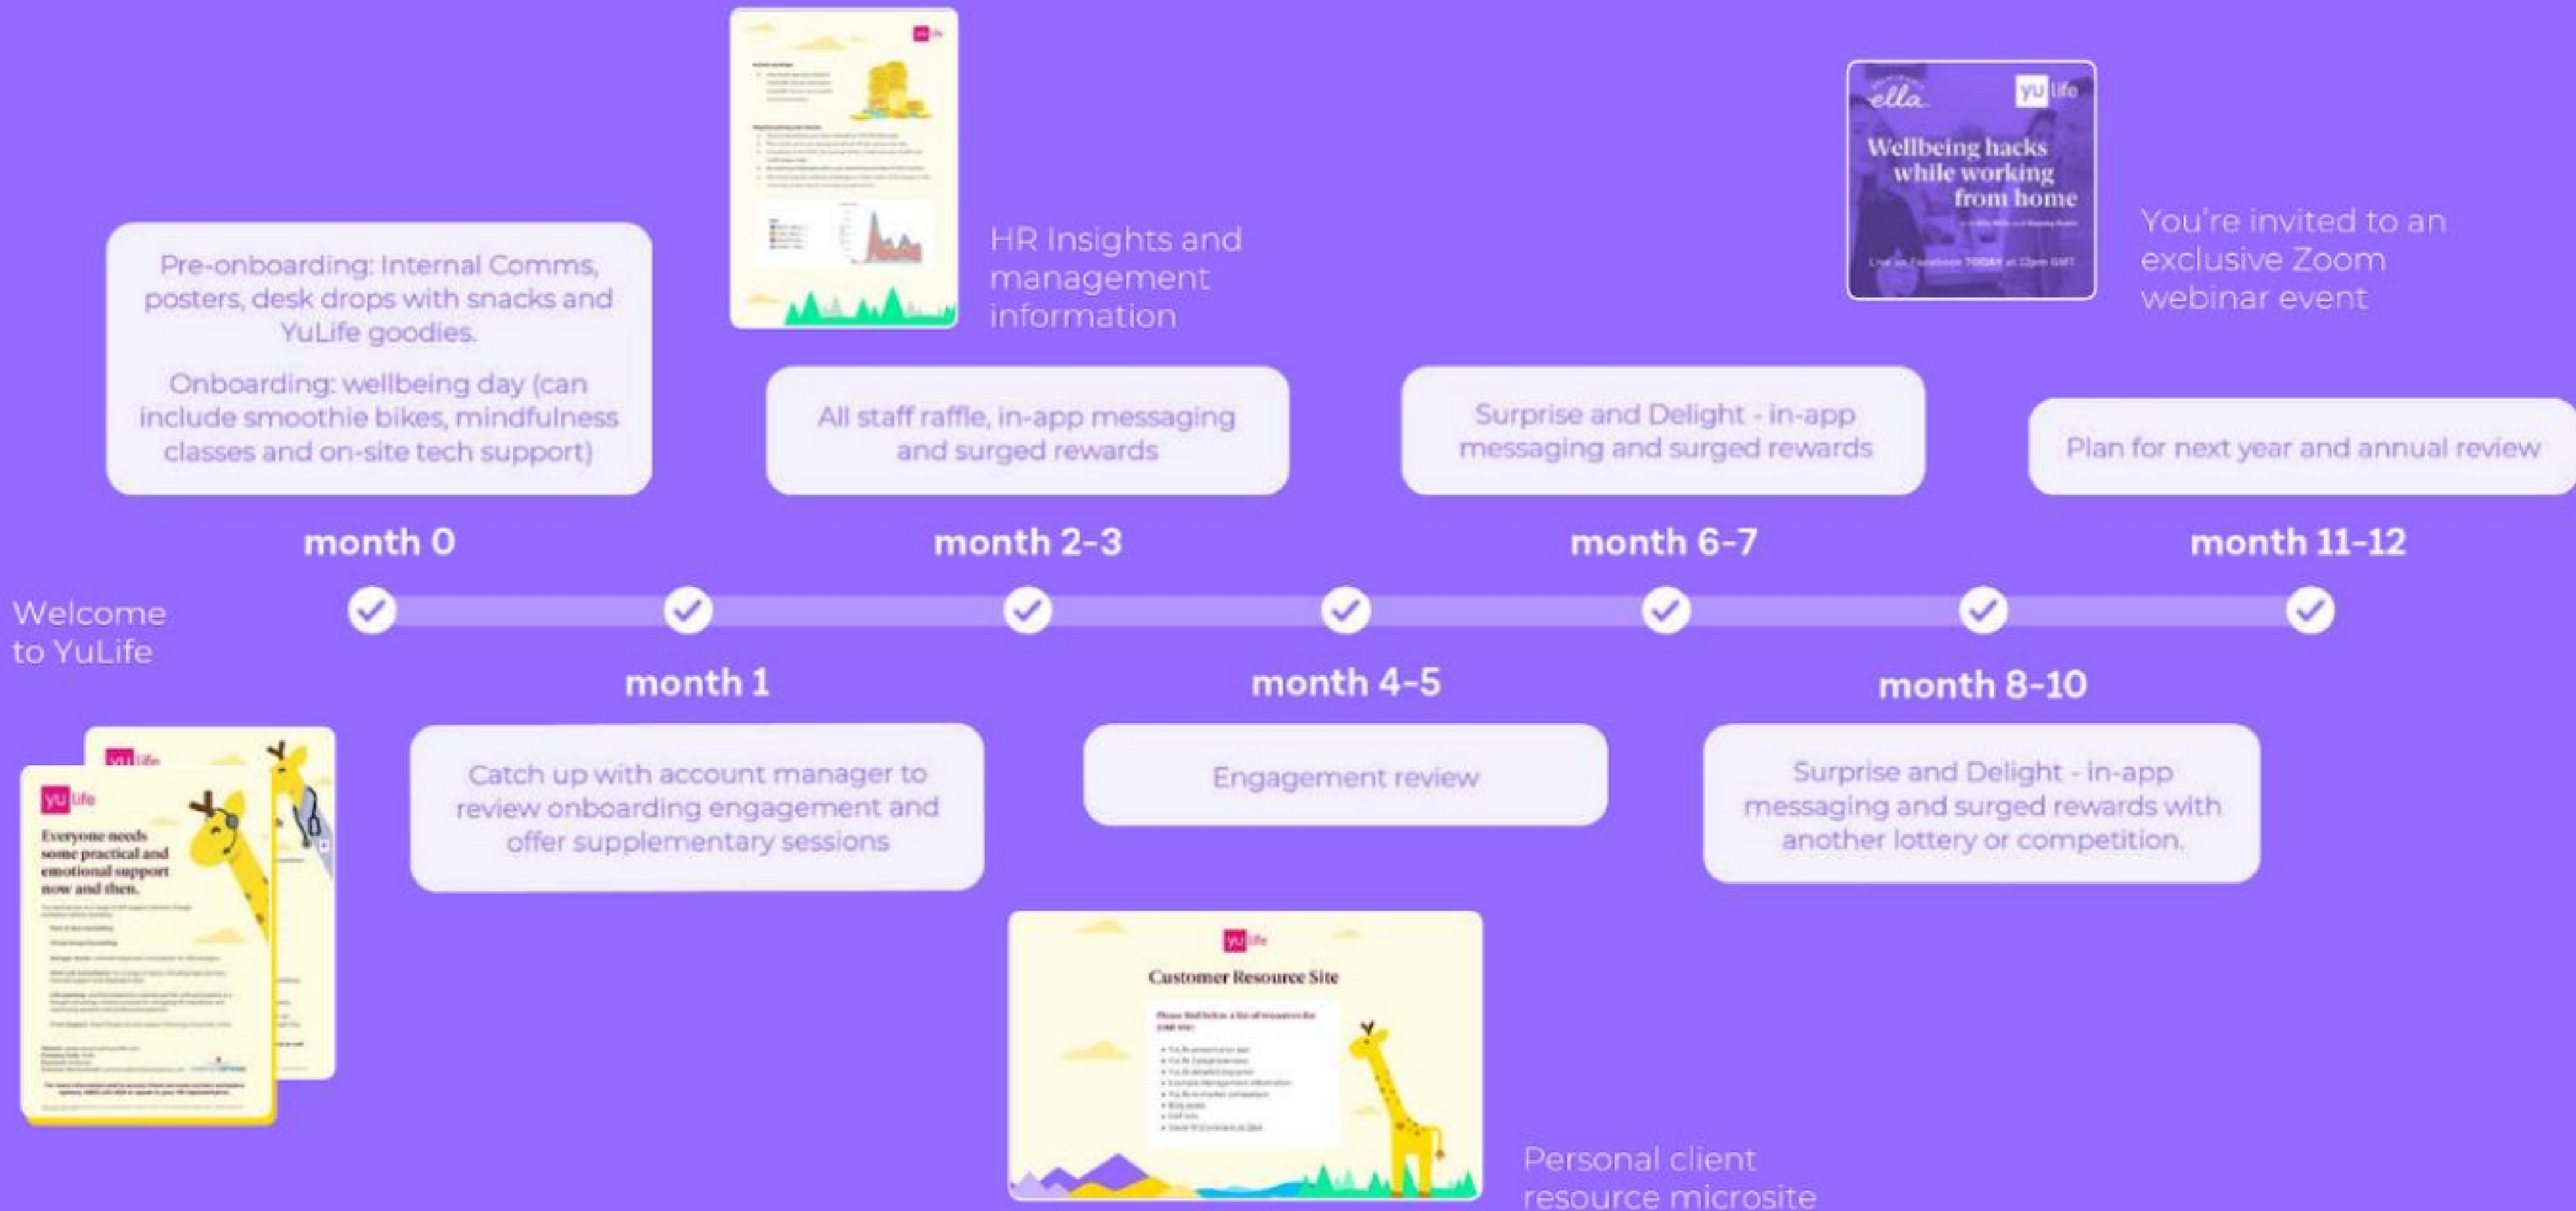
HR Insights and management information

You're invited to an exclusive Zoom webinar event

ella

yu life

Wellbeing hacks while working from home

Pre-onboarding: Internal Comms, posters, desk drops with snacks and YuLife goodies.

Onboarding: wellbeing day (can include smoothie bikes, mindfulness classes and on-site tech support)

All staff raffle, in-app messaging and surged rewards

Surprise and Delight - in-app messaging and surged rewards

Plan for next year and annual review

month 0

month 2-3

month 6-7

month 11-12

Welcome to YuLife

month 1

month 4-5

month 8-10

Catch up with account manager to review onboarding engagement and offer supplementary sessions

Engagement review

Surprise and Delight - in-app messaging and surged rewards with another lottery or competition.

yu life

Everyone needs some practical and emotional support now and then.

yu life

Customer Resource Site

Personal client resource microsite